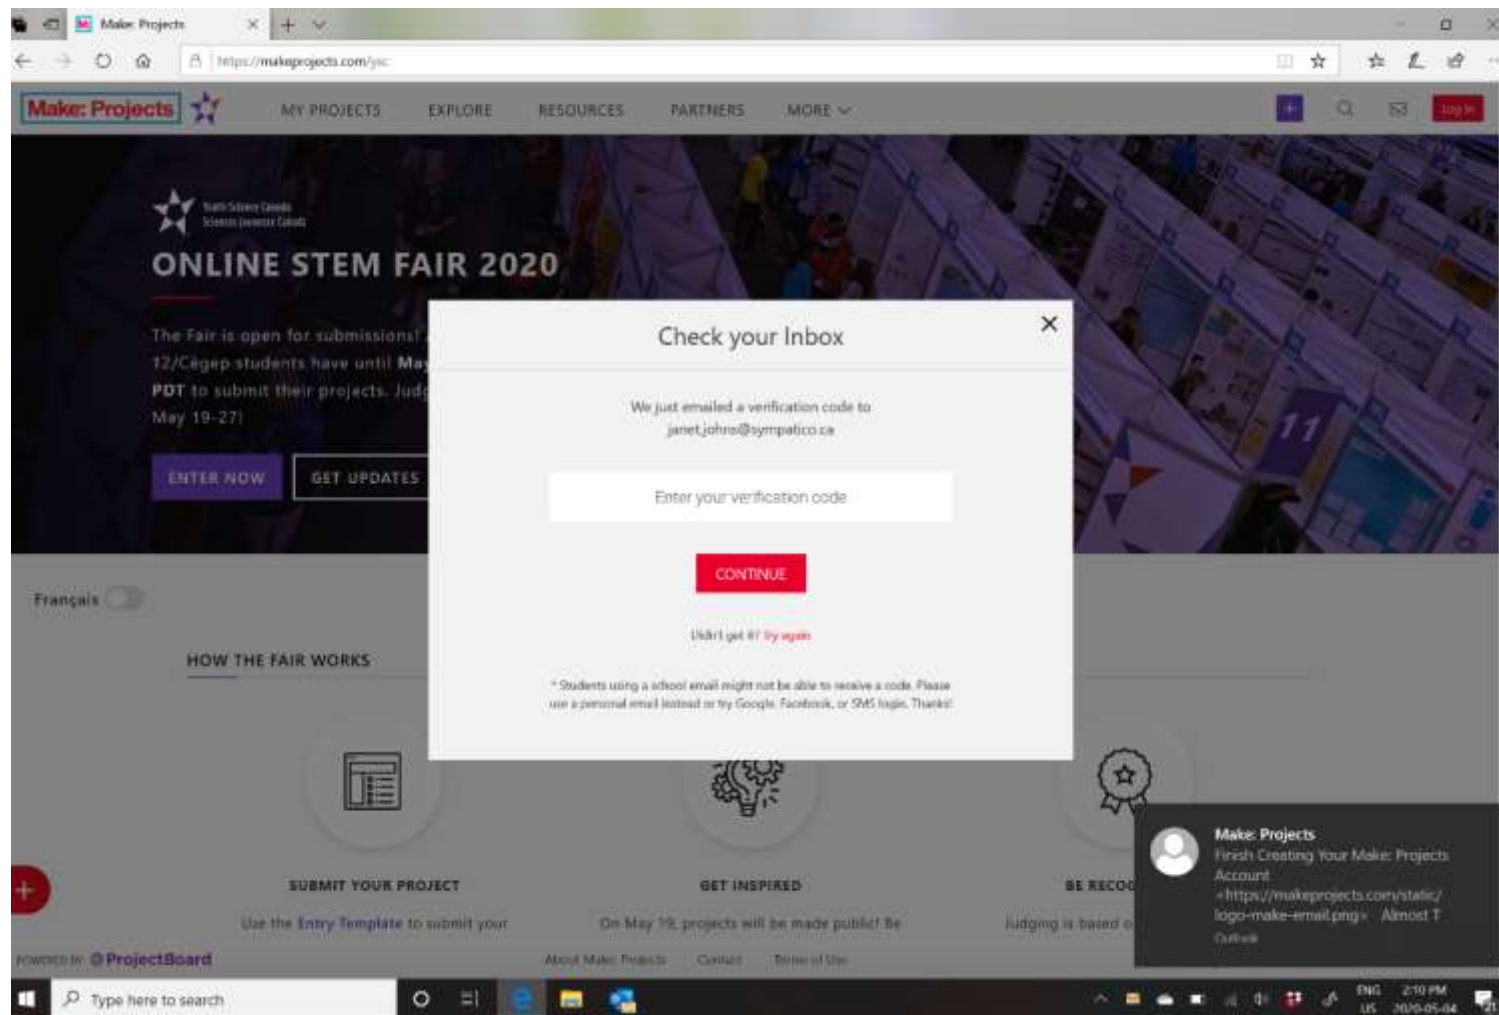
Make: Projects

https://makeprojects.com/ysc

Make: Projects

MY PROJECTS EXPLORE RESOURCES PARTNERS MORE

Log In

Youth Science Canada
Sciences jeunesse Canada

ONLINE STEM FAIR 2020

The Fair is open for submissions! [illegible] 12/Cégep students have until May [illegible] PDT to submit their projects. Judg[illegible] May 19-27!

ENTER NOW GET UPDATES

Check your Inbox

We just emailed a verification code to janet.johns@sympatico.ca

Enter your verification code

CONTINUE

Didn't get it? Try again

* Students using a school email might not be able to receive a code. Please use a personal email instead or try Google, Facebook, or SMS login. Thanks!

Français

HOW THE FAIR WORKS

SUBMIT YOUR PROJECT
Use the Entry Template to submit your

GET INSPIRED
On May 19, projects will be made public! Be

BE RECO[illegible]
Judging is based o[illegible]

POWERED BY ProjectBoard

About Make: Projects Contact Terms of Use

Make: Projects
Finish Creating Your Make: Projects Account
<https://makeprojects.com/static/logo-make-email.png> Almost T
Outlook

Type here to search

ENG US 2:10 PM 2020-05-04